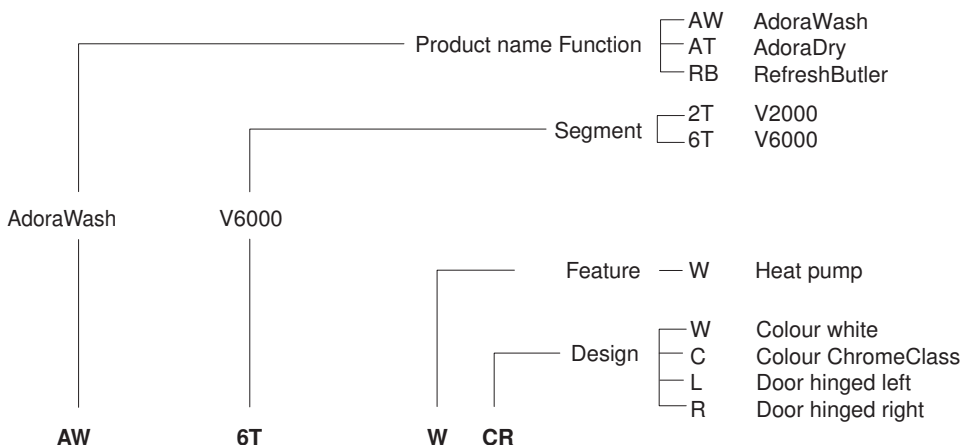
Product name Function

| | |
|---|---|
| AW | AdoraWash |
| AT | AdoraDry |
| RB | RefreshButler |

Segment

| | |
|---|---|
| 2T | V2000 |
| 6T | V6000 |

AdoraWash V6000

Feature

| | |
|---|---|
| W | Heat pump |

Design

| | |
|---|---|
| W | Colour white |
| C | Colour ChromeClass |
| L | Door hinged left |
| R | Door hinged right |

**AW** **6T** **W** **CR**